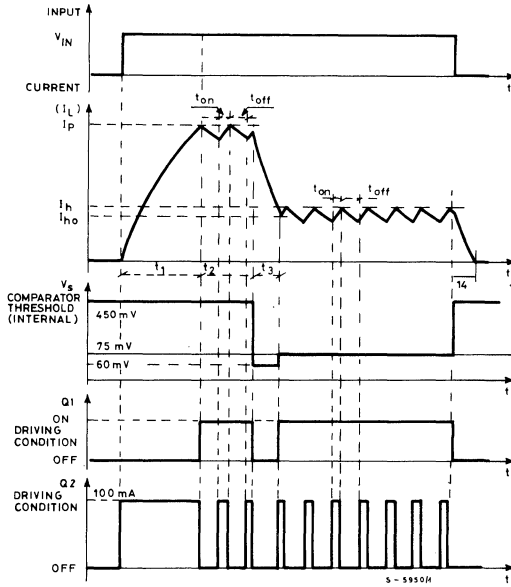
INPUT
$V_{IN}$
CURRENT
t
$(I_L)$
$I_P$
$t_{on}$
$t_{off}$
t
$I_h$
$I_{ho}$
$t_{on}$
$t_{off}$
$t_1$
$t_2$
$t_3$
14
$V_s$
COMPARATOR THRESHOLD (INTERNAL)
450 mV
75 mV
60 mV
t
Q1
ON
DRIVING CONDITION
OFF
t
Q2
DRIVING CONDITION
100 mA
OFF
S - 5950/1
t